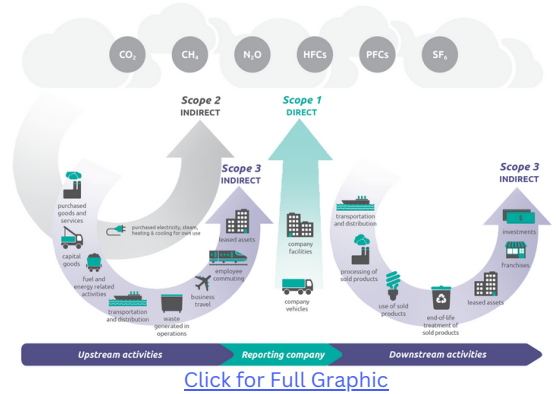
$CO_2$ $CH_4$ $N_2O$ HFCs PFCs $SF_6$

Scope 2
INDIRECT

Scope 1
DIRECT

Scope 3
INDIRECT

Scope 3
INDIRECT

purchased goods and services

purchased electricity, steam, heating & cooling for own use

capital goods

fuel and energy related activities

transportation and distribution

waste generated in operations

business travel

employee commuting

leased assets

company facilities

company vehicles

transportation and distribution

processing of sold products

use of sold products

end-of-life treatment of sold products

leased assets

franchises

investments

Upstream activities

Reporting company

Downstream activities

Click for Full Graphic